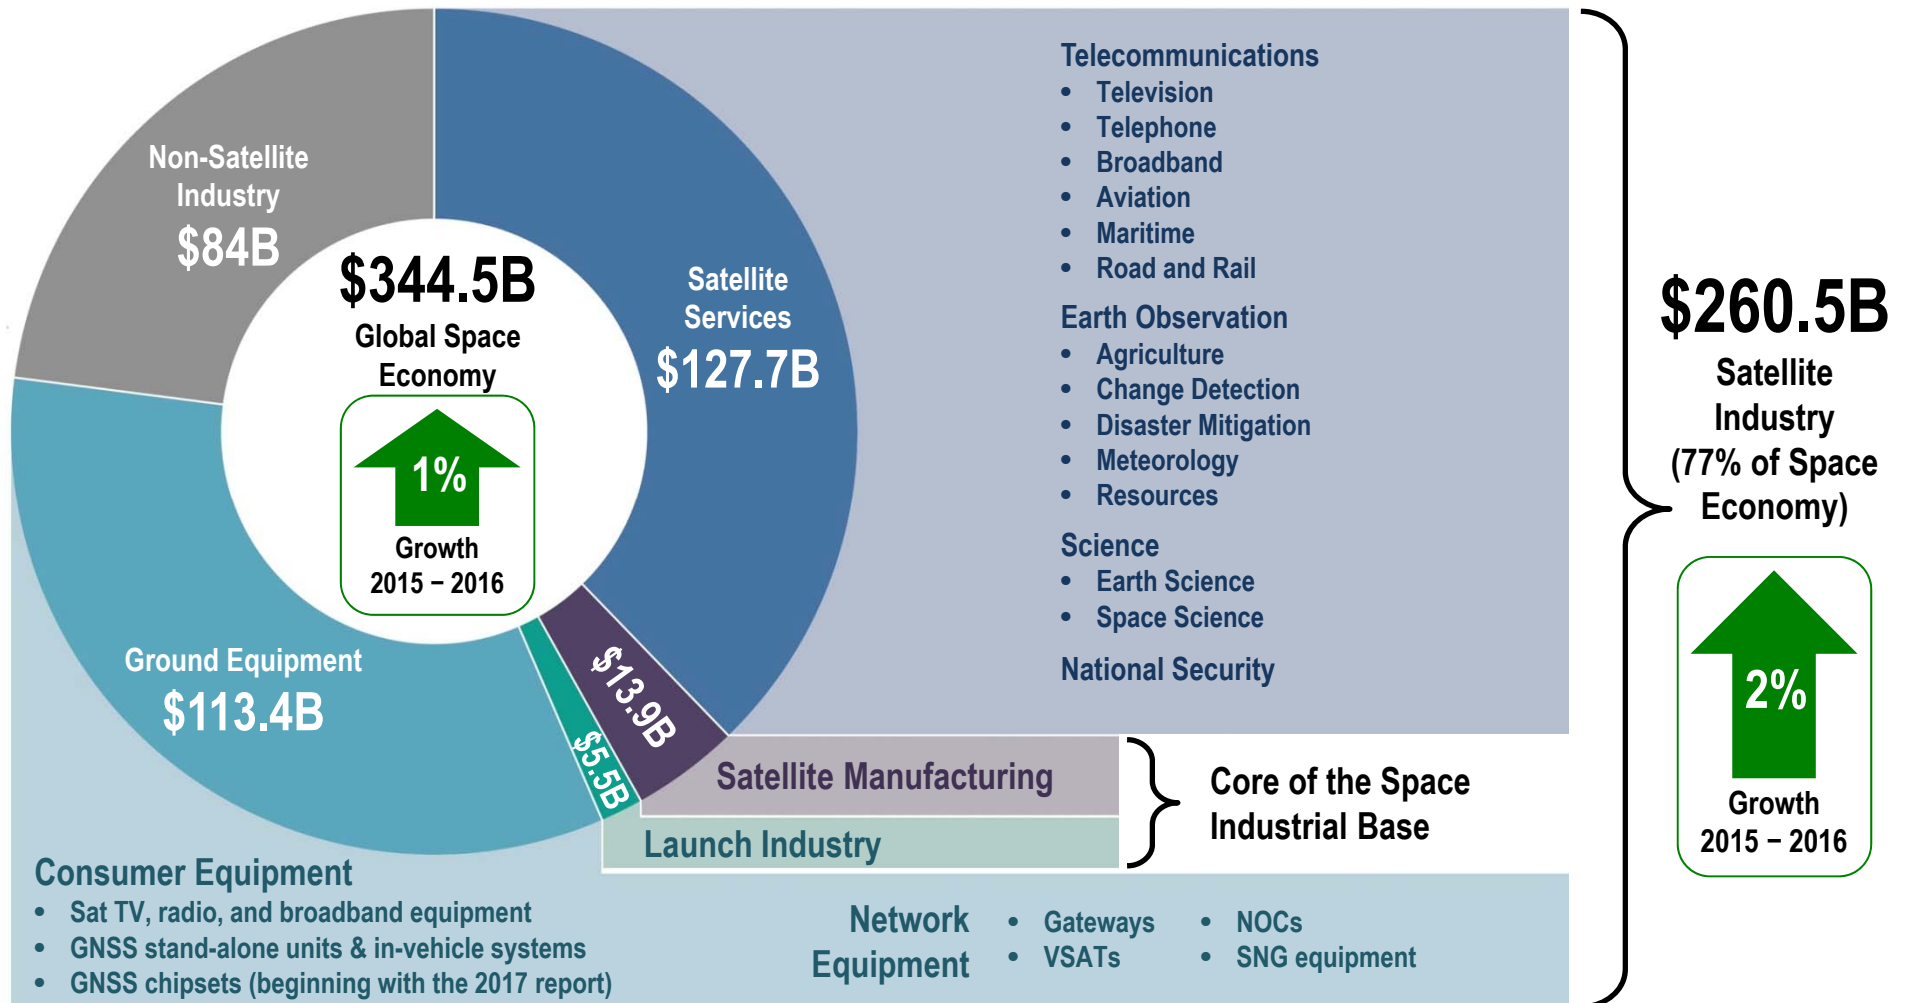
Non-Satellite Industry
$84B

$344.5B
Global Space Economy

1%
Growth
2015 – 2016

Satellite Services
$127.7B

Ground Equipment
$113.4B

$13.9B
$5.5B

Telecommunications
- Television
- Telephone
- Broadband
- Aviation
- Maritime
- Road and Rail

Earth Observation
- Agriculture
- Change Detection
- Disaster Mitigation
- Meteorology
- Resources

Science
- Earth Science
- Space Science

National Security

$260.5B
Satellite Industry
(77% of Space Economy)

2%
Growth
2015 – 2016

Satellite Manufacturing
Launch Industry

Core of the Space Industrial Base

Consumer Equipment
- Sat TV, radio, and broadband equipment
- GNSS stand-alone units & in-vehicle systems
- GNSS chipsets (beginning with the 2017 report)

Network Equipment
- Gateways
- VSATs
- NOCs
- SNG equipment